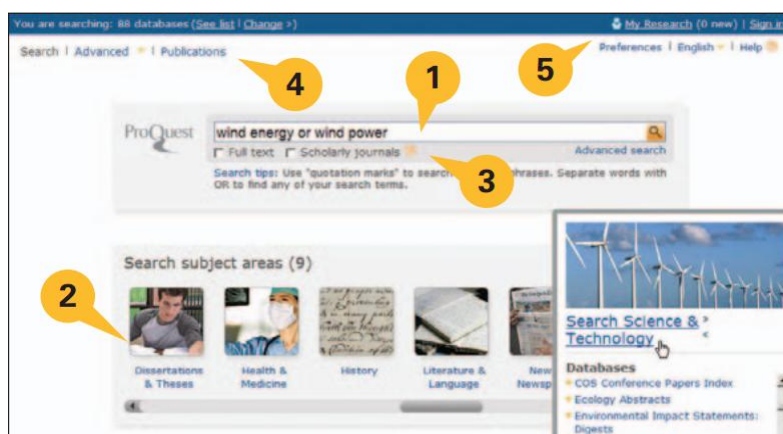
You are searching: 88 databases (See list | Change >)

My Research (0 new) | Sign in

Search | Advanced | Publications

Preferences | English | Help

4

1

5

ProQuest

wind energy or wind power

Full text  Scholarly journals

Advanced search

3

Search tips: Use "quotation marks" to search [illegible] phrases. Separate words with OR to find any of your search terms.

Search subject areas (9)

2

Dissertations & Theses

Health & Medicine

History

Literature & Language

News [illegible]

Search Science & Technology

Databases

COS Conference Papers Index

Ecology Abstracts

Environmental Impact Statements: Digests